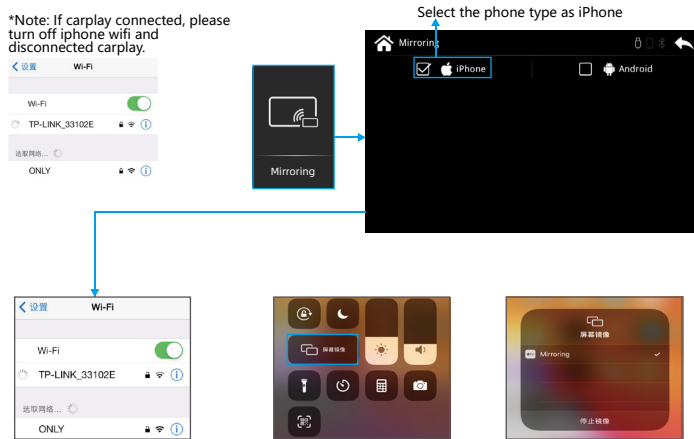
*Note: If carplay connected, please turn off iphone wifi and disconnected carplay.

< 设置 Wi-Fi

Wi-Fi

TP-LINK_33102E

选取网络...

ONLY

Mirroring

Select the phone type as iPhone

Mirroring

iPhone

Android

< 设置 Wi-Fi

Wi-Fi

TP-LINK_33102E

选取网络...

ONLY

屏幕镜像

屏幕镜像

Mirroring

停止镜像